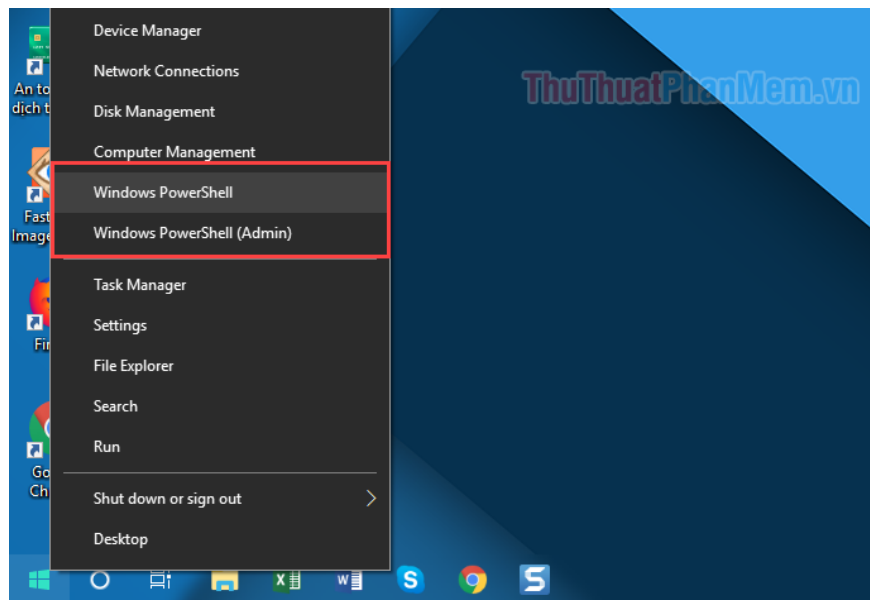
An to
dịch t

Fast
Image

Fir

Go
Ch

Device Manager
Network Connections
Disk Management
Computer Management
Windows PowerShell
Windows PowerShell (Admin)
Task Manager
Settings
File Explorer
Search
Run
Shut down or sign out
Desktop

ThuThuatPhanMem.vn